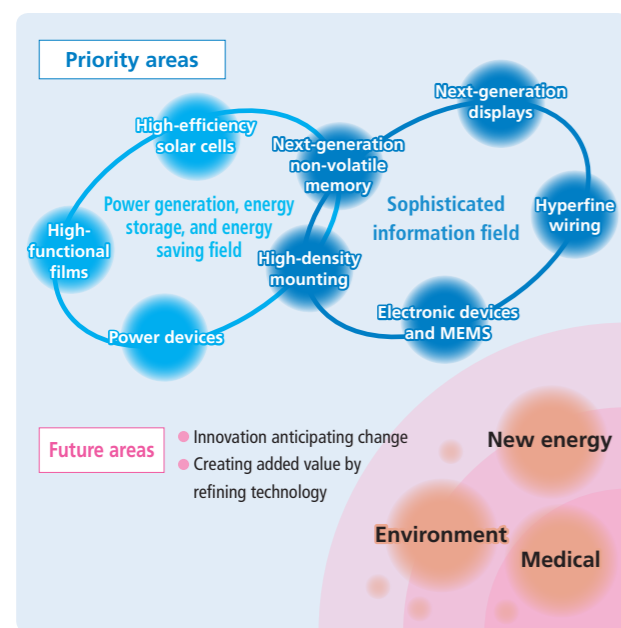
Priority areas

High-efficiency solar cells

Next-generation non-volatile memory

Next-generation displays

High-functional films

Power generation, energy storage, and energy saving field

Sophisticated information field

Hyperfine wiring

High-density mounting

Electronic devices and MEMS

Power devices

Future areas

Innovation anticipating change

Creating added value by refining technology

New energy

Environment

Medical